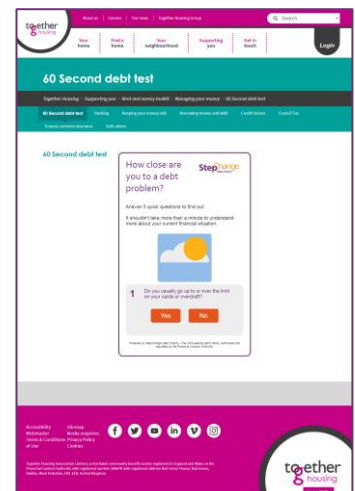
together housing

About us | Careers | Our news | Together Housing Group

Search

Your home | Find a home | Your neighbourhood | Supporting you | Get in touch

Login

60 Second debt test

Together Housing > Supporting you > Rent and money toolkit > Managing your money > 60 Second debt test

60 Second debt test | Banking | Budgeting your money tools | Borrowing money and debt | Credit Unions | Council Tax | Tenants contents insurance | Debt advice

60 Second debt test

How close are you to a debt problem?

StepChange

Answer 5 quick questions to find out.

It shouldn't take more than a minute to understand more about your current financial situation.

1 Do you usually go up to or over the limit on your cards or overdraft?

Yes | No

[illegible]

Accessibility | Sitemap
Webmaster | Media enquiries
Terms & Conditions of Use | Privacy Policy
Cookies

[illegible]

together housing